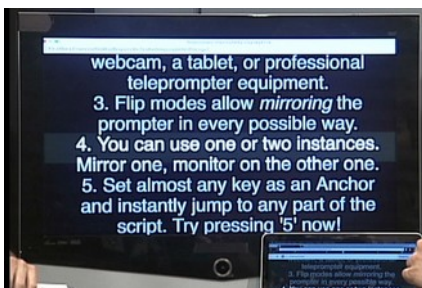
webcam, a tablet, or professional teleprompter equipment.
3. Flip modes allow *mirroring* the prompter in every possible way.
4. You can use one or two instances. Mirror one, monitor on the other one.
5. Set almost any key as an Anchor and instantly jump to any part of the script. Try pressing '5' now!

teleprompter equipment.
3. Flip modes allow mirroring the prompter in every possible way.